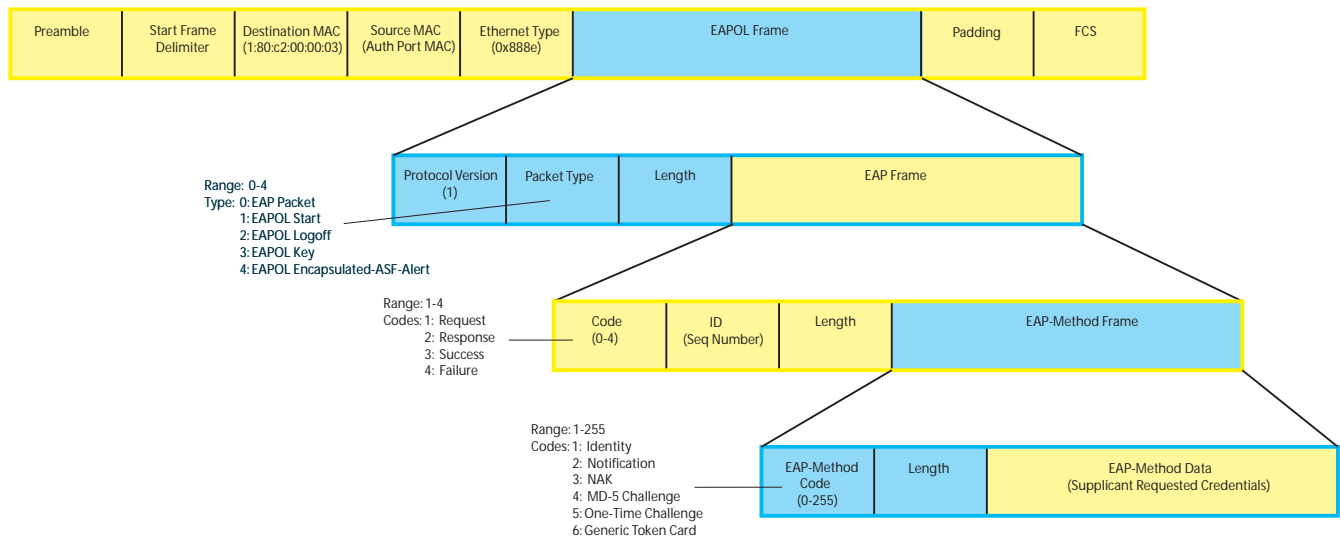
| Preamble | Start Frame Delimiter | Destination MAC (1:80:c2:00:00:03) | Source MAC (Auth Port MAC) | Ethernet Type (0x888e) | EAPOL Frame | Padding | FCS |
|---|---|---|---|---|---|---|---|

| Protocol Version (1) | Packet Type | Length | EAP Frame |
|---|---|---|---|

Range: 0-4
Type: 0: EAP Packet
1: EAPOL Start
2: EAPOL Logoff
3: EAPOL Key
4: EAPOL Encapsulated-ASF-Alert

| Code (0-4) | ID (Seq Number) | Length | EAP-Method Frame |
|---|---|---|---|

Range: 1-4
Codes: 1: Request
2: Response
3: Success
4: Failure

| EAP-Method Code (0-255) | Length | EAP-Method Data (Supplicant Requested Credentials) |
|---|---|---|

Range: 1-255
Codes: 1: Identity
2: Notification
3: NAK
4: MD-5 Challenge
5: One-Time Challenge
6: Generic Token Card